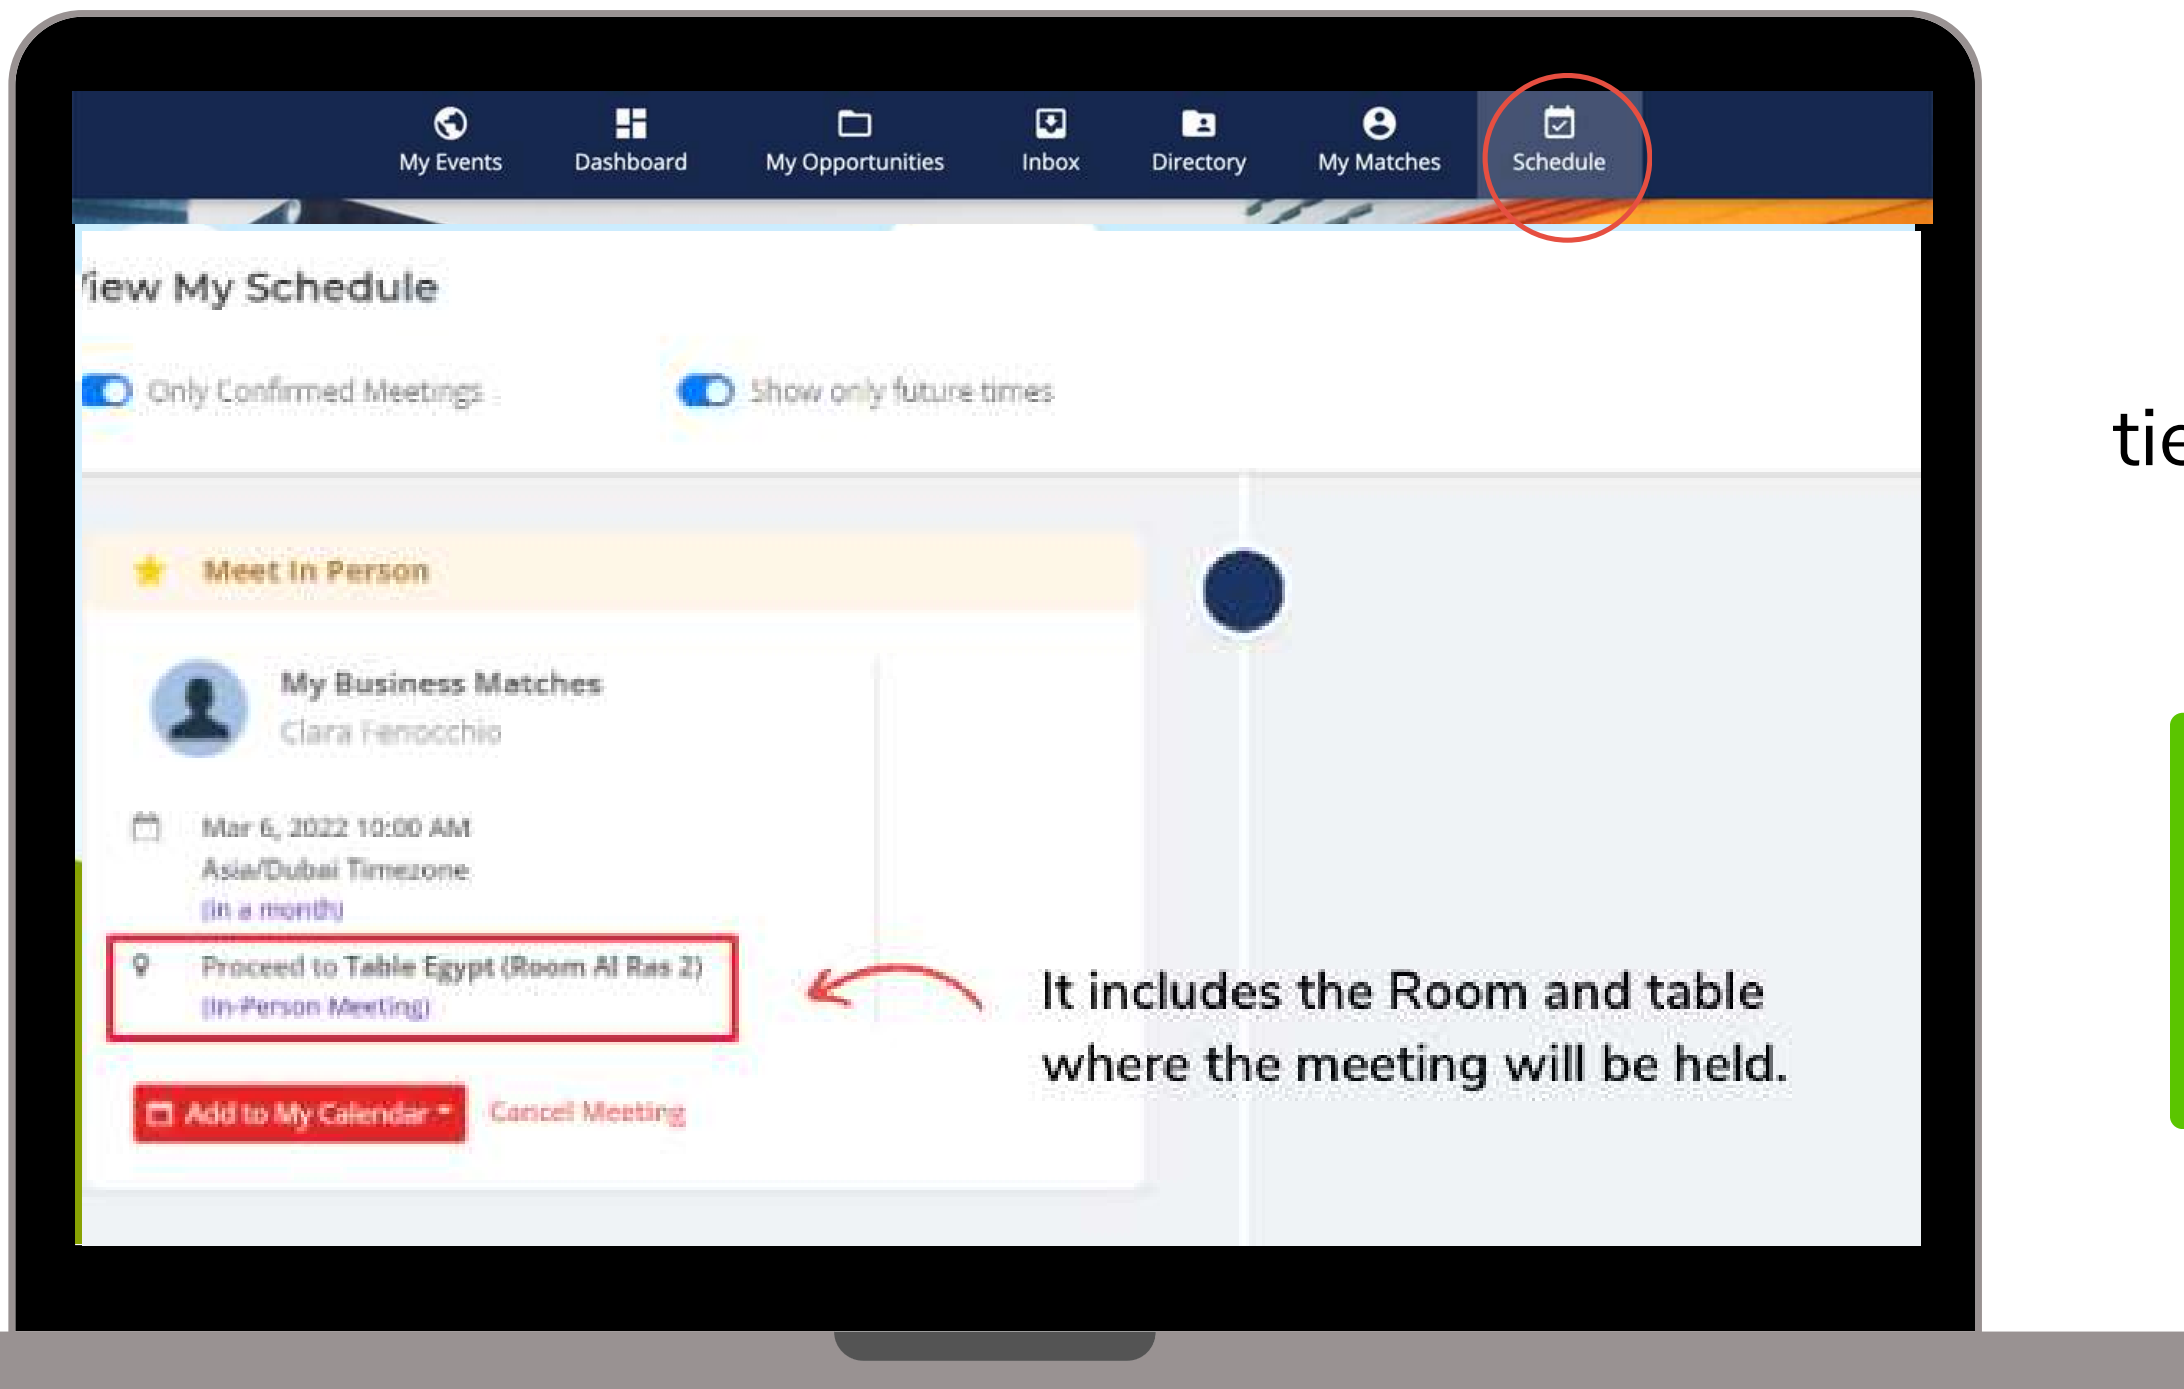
My Events Dashboard My Opportunities Inbox Directory My Matches Schedule

iew My Schedule

Only Confirmed Meetings Show only future times

Meet In Person

My Business Matches
Clara Ferrocchio

Mar 6, 2022 10:00 AM
Asia/Dubai Timezone
(in a month)

Proceed to Table Egypt (Room Al Ras 2)
(In-Person Meeting)

Add to My Calendar Cancel Meeting

It includes the Room and table where the meeting will be held.

tie